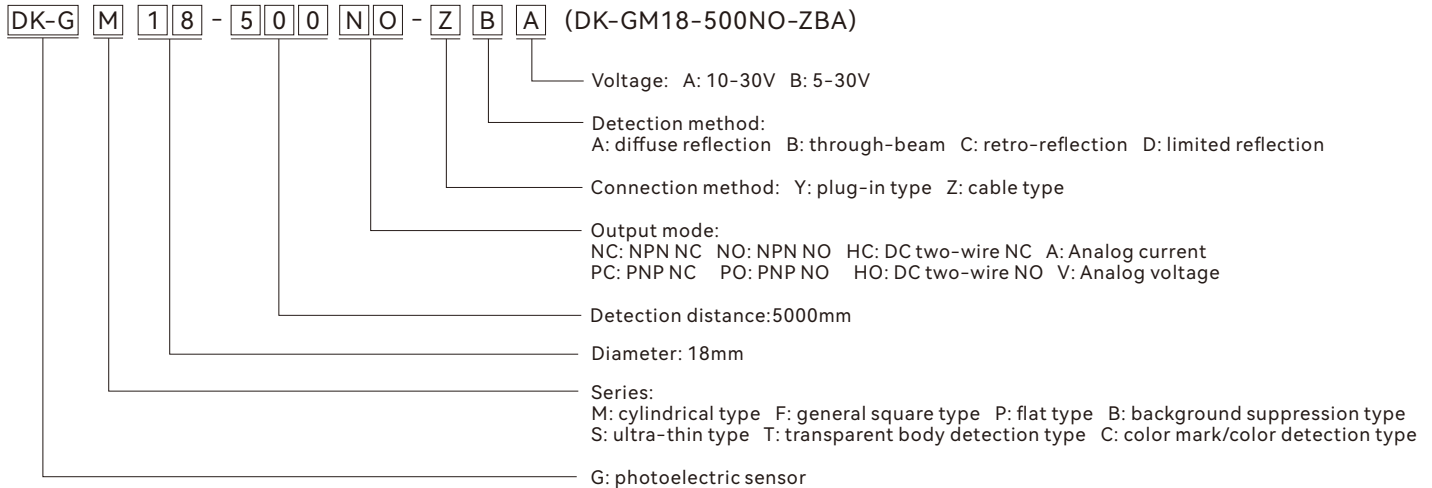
DK-G M 1 8 - 5 0 0 N O - Z B A (DK-GM18-500NO-ZBA)

Voltage: A: 10-30V B: 5-30V

Detection method:
A: diffuse reflection B: through-beam C: retro-reflection D: limited reflection

Connection method: Y: plug-in type Z: cable type

Output mode:
NC: NPN NC NO: NPN NO HC: DC two-wire NC A: Analog current
PC: PNP NC PO: PNP NO HO: DC two-wire NO V: Analog voltage

Detection distance:5000mm

Diameter: 18mm

Series:
M: cylindrical type F: general square type P: flat type B: background suppression type
S: ultra-thin type T: transparent body detection type C: color mark/color detection type

G: photoelectric sensor